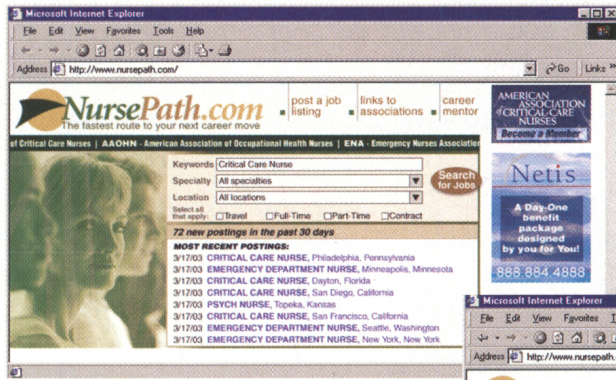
Microsoft Internet Explorer
File Edit View Favorites Tools Help
Address http://www.nursepath.com/
Go Links

NursePath.com
The fastest route to your next career move
post a job listing
links to associations
career mentor

AMERICAN ASSOCIATION of CRITICAL-CARE NURSES
Become a Member

of Critical Care Nurses | AAOHN - American Association of Occupational Health Nurses | ENA - Emergency Nurses Associatio

Keywords Critical Care Nurse
Specialty All specialties
Location All locations
Select all that apply: Travel Full-Time Part-Time Contract
Search for Jobs

72 new postings in the past 30 days
MOST RECENT POSTINGS:
3/17/03 CRITICAL CARE NURSE, Philadelphia, Pennsylvania
3/17/03 EMERGENCY DEPARTMENT NURSE, Minneapolis, Minnesota
3/17/03 CRITICAL CARE NURSE, Dayton, Florida
3/17/03 CRITICAL CARE NURSE, San Diego, California
3/17/03 PSYCH NURSE, Topeka, Kansas
3/17/03 CRITICAL CARE NURSE, San Francisco, California
3/17/03 EMERGENCY DEPARTMENT NURSE, Seattle, Washington
3/17/03 EMERGENCY DEPARTMENT NURSE, New York, New York

Netis
A Day-One benefit package designed by you for You!
888 884 4888

Microsoft Internet Explorer
File Edit View Favorites T
Address http://www.nursepath.